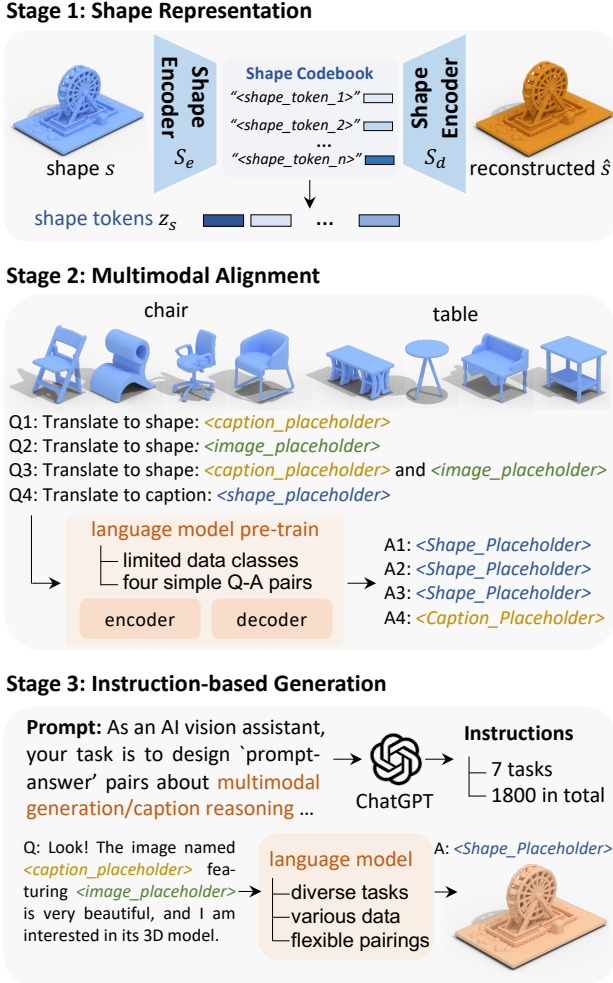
Stage 1: Shape Representation

Shape Encoder $S_e$

Shape Codebook
"<shape_token_1>"
"<shape_token_2>"
...
"<shape_token_n>"

Shape Encoder $S_d$

shape $s$

reconstructed $\hat{s}$

shape tokens $z_s$ ...

Stage 2: Multimodal Alignment

chair

table

Q1: Translate to shape: <caption_placeholder>
Q2: Translate to shape: <image_placeholder>
Q3: Translate to shape: <caption_placeholder> and <image_placeholder>
Q4: Translate to caption: <shape_placeholder>

language model pre-train
limited data classes
four simple Q-A pairs
encoder
decoder

A1: <Shape_Placeholder>
A2: <Shape_Placeholder>
A3: <Shape_Placeholder>
A4: <Caption_Placeholder>

Stage 3: Instruction-based Generation

Prompt: As an AI vision assistant, your task is to design `prompt-answer' pairs about multimodal generation/caption reasoning ...

ChatGPT

Instructions
7 tasks
1800 in total

Q: Look! The image named <caption_placeholder> featuring <image_placeholder> is very beautiful, and I am interested in its 3D model.

language model
diverse tasks
various data
flexible pairings

A: <Shape_Placeholder>